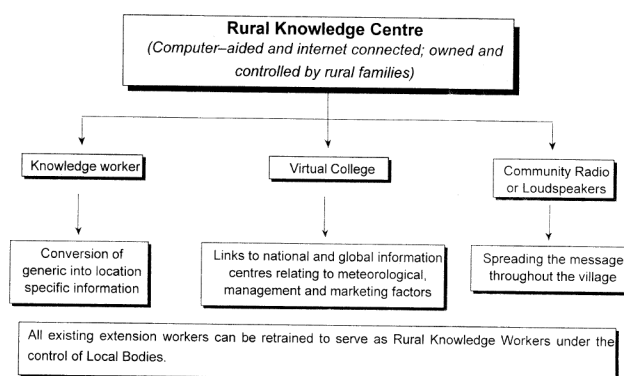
Rural Knowledge Centre
(Computer–aided and internet connected; owned and controlled by rural families)

Knowledge worker

Virtual College

Community Radio or Loudspeakers

Conversion of generic into location specific information

Links to national and global information centres relating to meteorological, management and marketing factors

Spreading the message throughout the village

All existing extension workers can be retrained to serve as Rural Knowledge Workers under the control of Local Bodies.